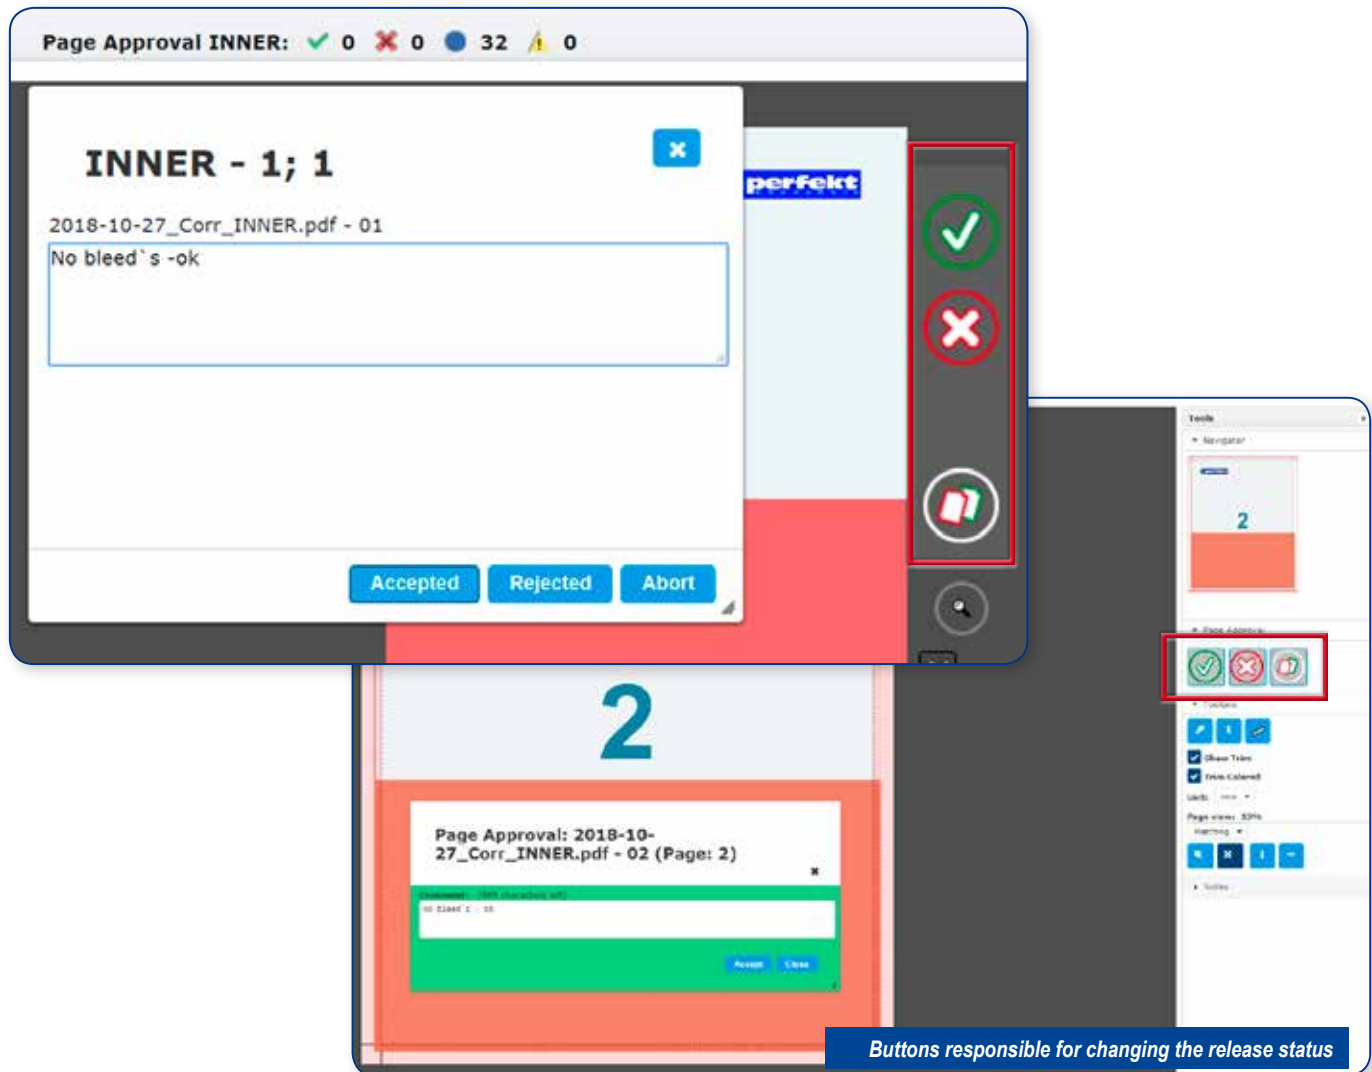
Page Approval INNER: 0 0 32 0

INNER - 1; 1

2018-10-27_Corr_INNER.pdf - 01

No bleed`s -ok

Accepted Rejected Abort

perfekt

2

Page Approval: 2018-10-27_Corr_INNER.pdf - 02 (Page: 2)

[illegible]

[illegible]

Accept Close

Tools

Navigator

2

Page Approval

Toolbox

Show Trim

Trim Colored

Units: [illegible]

Page views: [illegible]

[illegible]

Notes

Buttons responsible for changing the release status